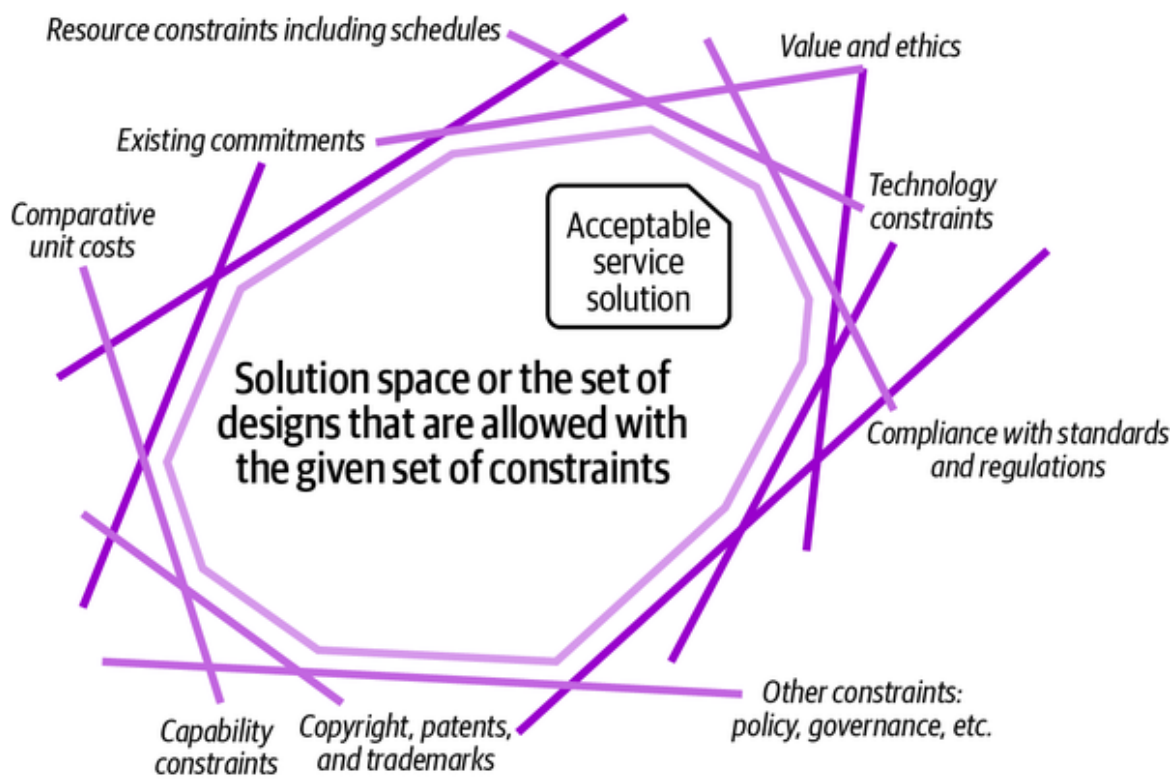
Resource constraints including schedules

Value and ethics

Existing commitments

Technology constraints

Comparative unit costs

Acceptable service solution

Solution space or the set of designs that are allowed with the given set of constraints

Compliance with standards and regulations

Other constraints: policy, governance, etc.

Capability constraints

Copyright, patents, and trademarks